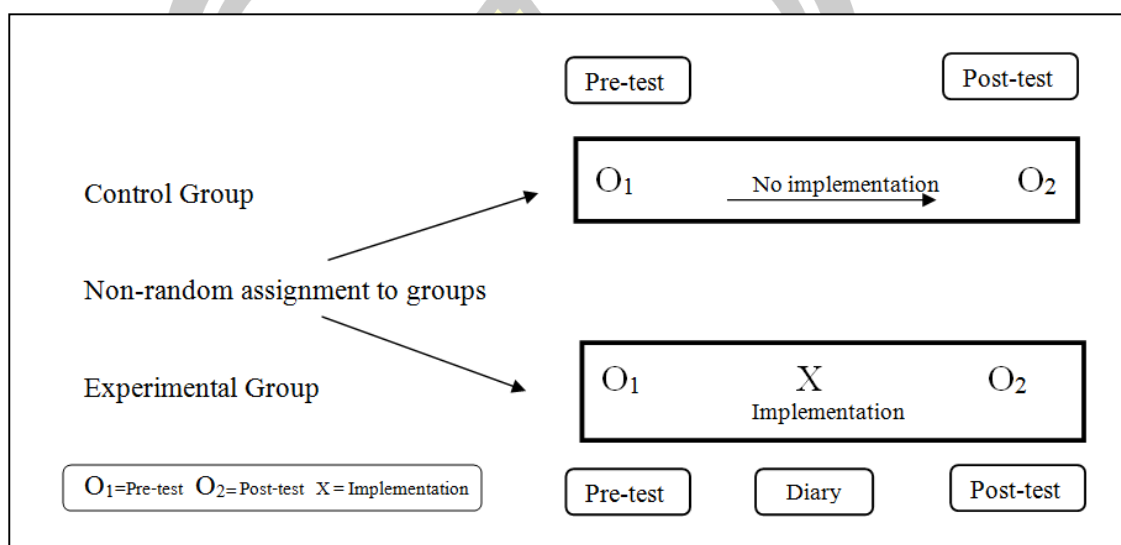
Pre-test

Post-test

Control Group

$O_1$ No implementation $O_2$

Non-random assignment to groups

Experimental Group

$O_1$ X Implementation $O_2$

$O_1$=Pre-test $O_2$= Post-test X = Implementation

Pre-test

Diary

Post-test